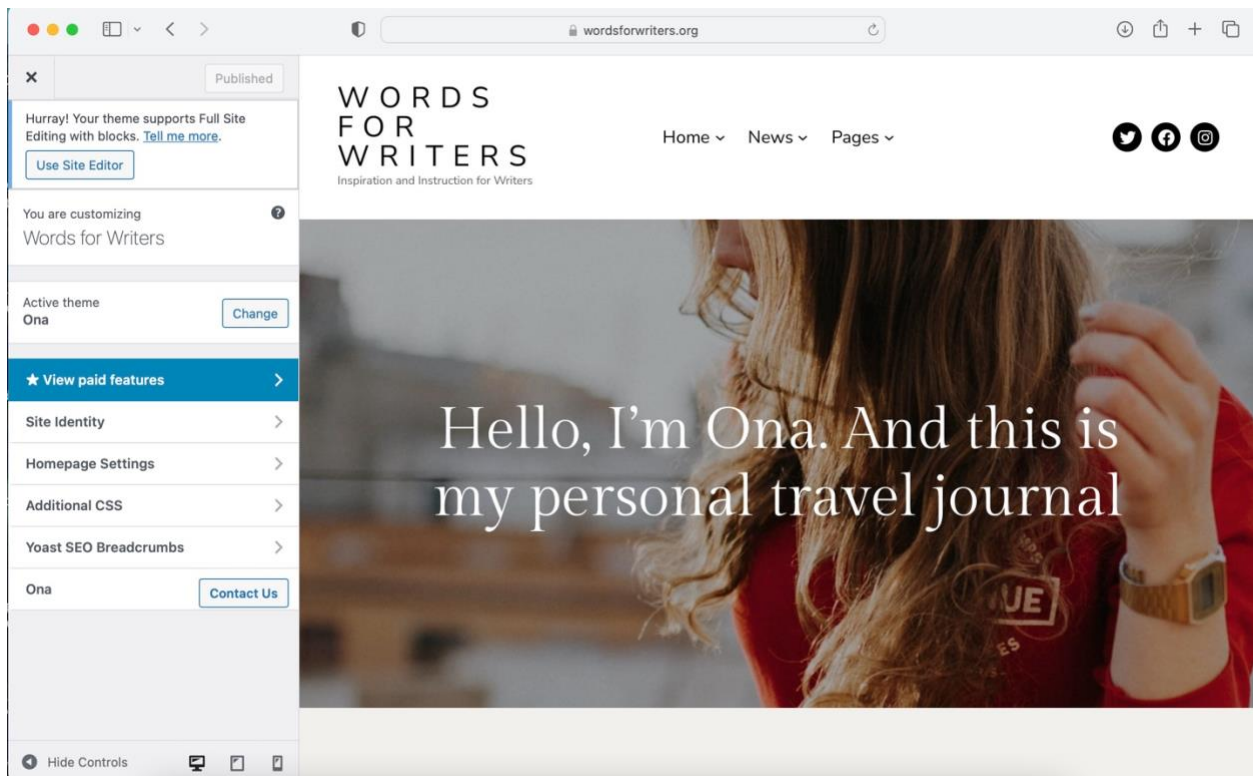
wordsforwriters.org

×
Published

Hurray! Your theme supports Full Site Editing with blocks. Tell me more.

Use Site Editor

You are customizing
Words for Writers

Active theme
Ona
Change

★ View paid features
Site Identity
Homepage Settings
Additional CSS
Yoast SEO Breadcrumbs
Ona
Contact Us

Hide Controls

WORDS
FOR
WRITERS
Inspiration and Instruction for Writers

Home ⌄ News ⌄ Pages ⌄

Hello, I'm Ona. And this is my personal travel journal